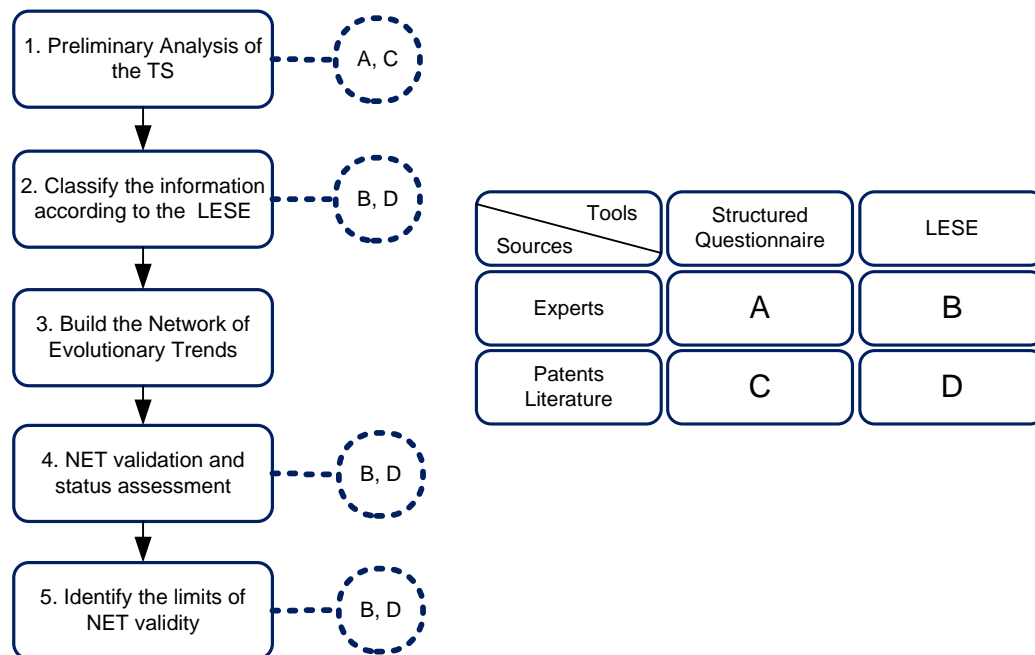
1. Preliminary Analysis of the TS

A, C

2. Classify the information according to the LESE

B, D

3. Build the Network of Evolutionary Trends

4. NET validation and status assessment

B, D

5. Identify the limits of NET validity

B, D

| Tools / Sources | Structured Questionnaire | LESE |
|---|---|---|
| Experts | A | B |
| Patents Literature | C | D |